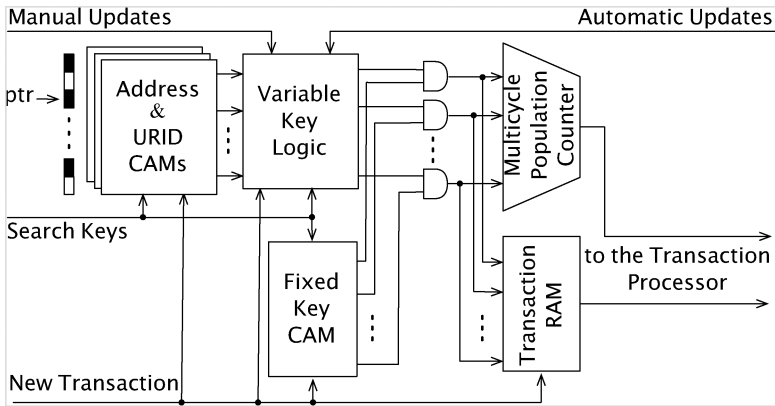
Manual Updates

Automatic Updates

ptr

Address & URID CAMs

Variable Key Logic

Multicycle Population Counter

Search Keys

Fixed Key CAM

Transaction RAM

to the Transaction Processor

New Transaction